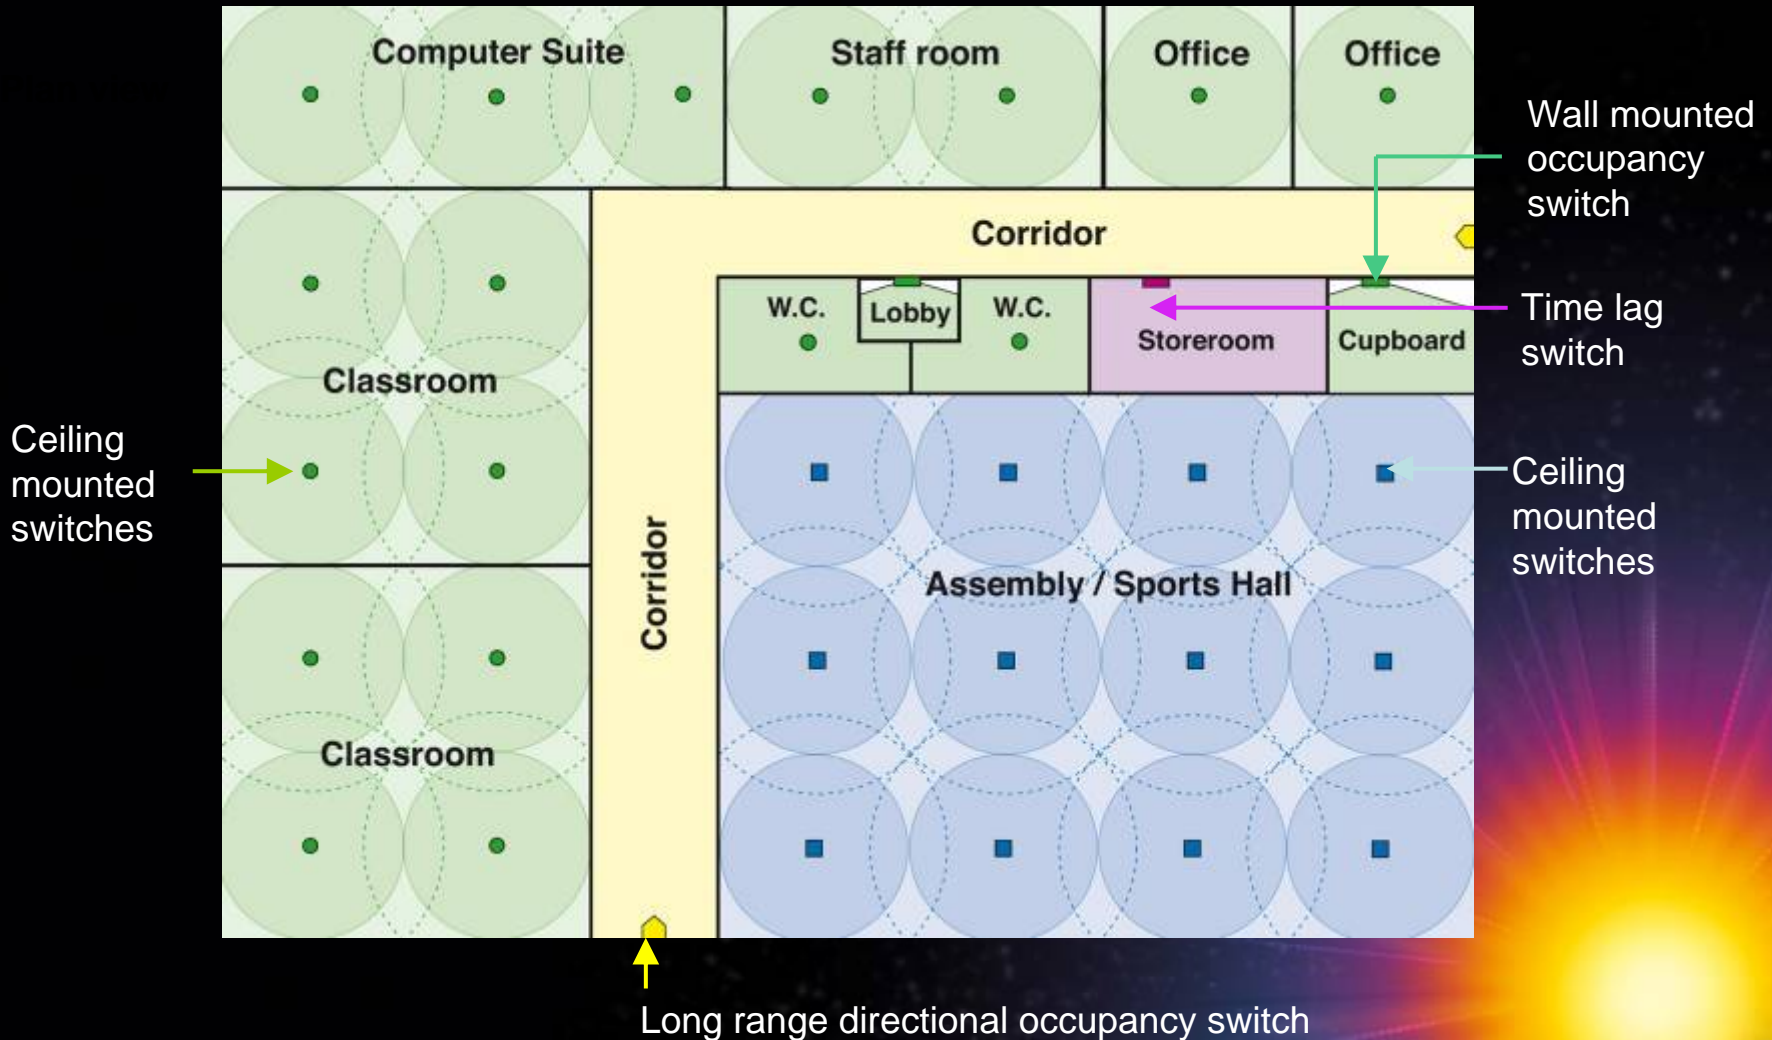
Computer Suite

Staff room

Office

Office

Wall mounted occupancy switch

Corridor

W.C.

Lobby

W.C.

Storeroom

Cupboard

Time lag switch

Classroom

Ceiling mounted switches

Ceiling mounted switches

Corridor

Assembly / Sports Hall

Classroom

Long range directional occupancy switch